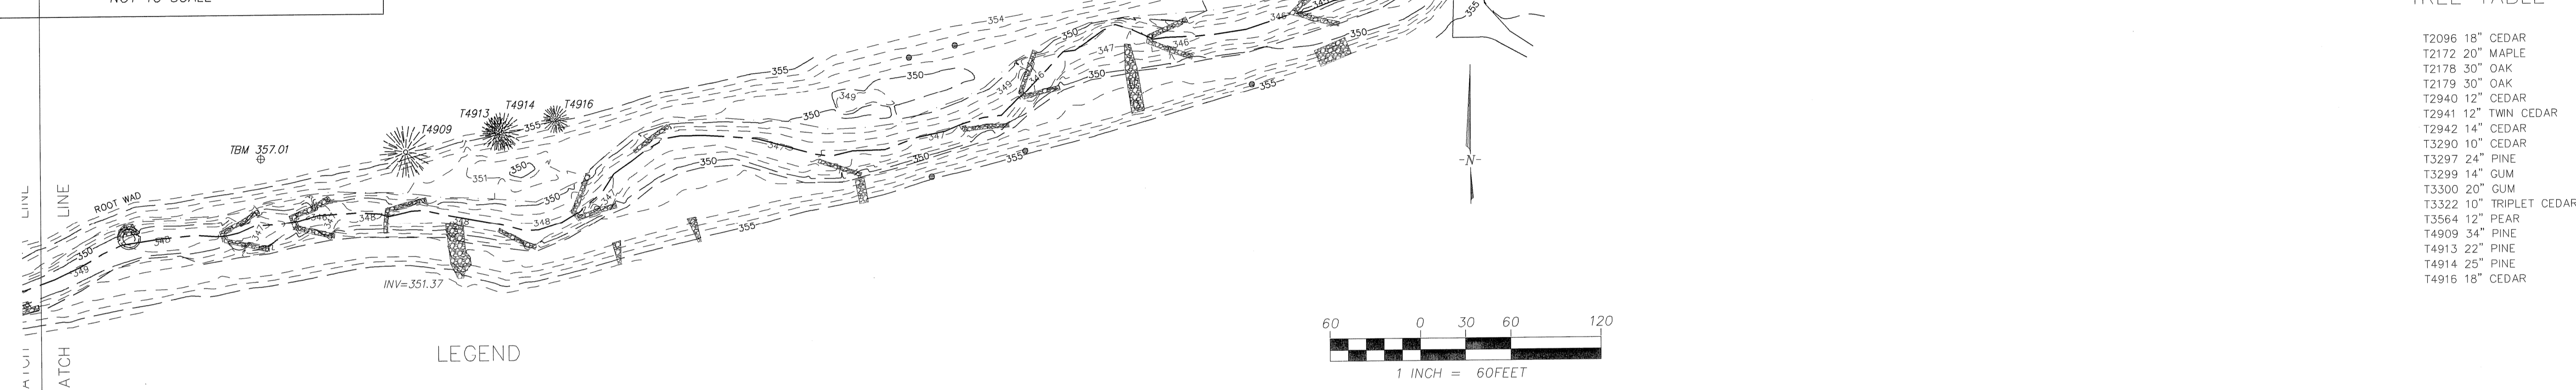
NOT TO SCALE

TREE TABLE

T2096 18" CEDAR
T2172 20" MAPLE
T2178 30" OAK
T2179 30" OAK
T2940 12" CEDAR
T2941 12" TWIN CEDAR
T2942 14" CEDAR
T3290 10" CEDAR
T3297 24" PINE
T3299 14" GUM
T3300 20" GUM
T3322 10" TRIPLET CEDAR
T3564 12" PEAR
T4909 34" PINE
T4913 22" PINE
T4914 25" PINE
T4916 18" CEDAR

354
355
350
347
346
349
355
350
TBM 357.01
T4909
T4913
T4914
T4916
355
350
351
350
350
348
347
355
ROOT WAD
350
349
348
346
347
348
355
INV=351.37
347
350
355

-N-

LINE
LINE
MATCH
MATCH

LEGEND

60 0 30 60 120
1 INCH = 60FEET